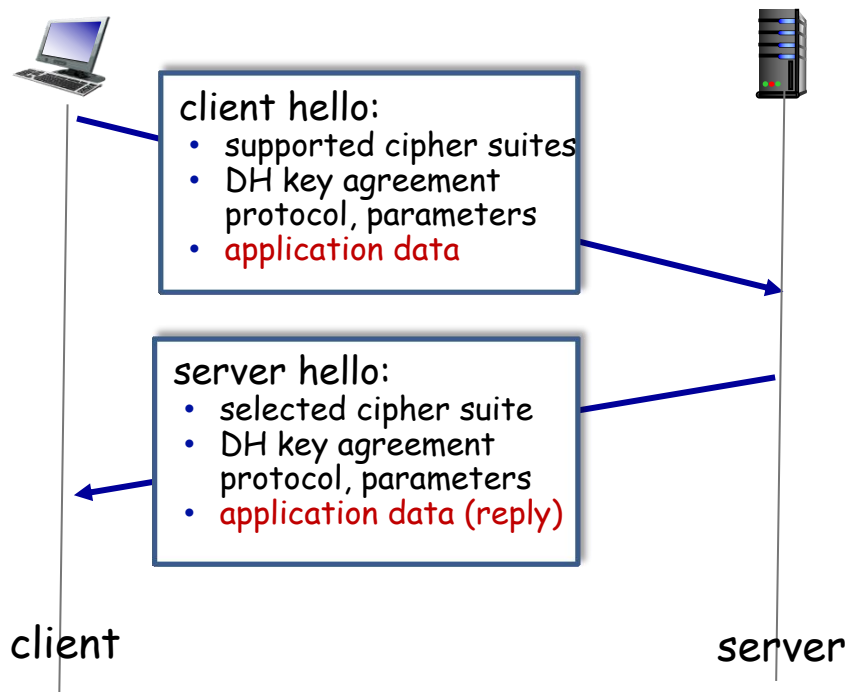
client hello:
• supported cipher suites
• DH key agreement protocol, parameters
• application data

server hello:
• selected cipher suite
• DH key agreement protocol, parameters
• application data (reply)

client

server